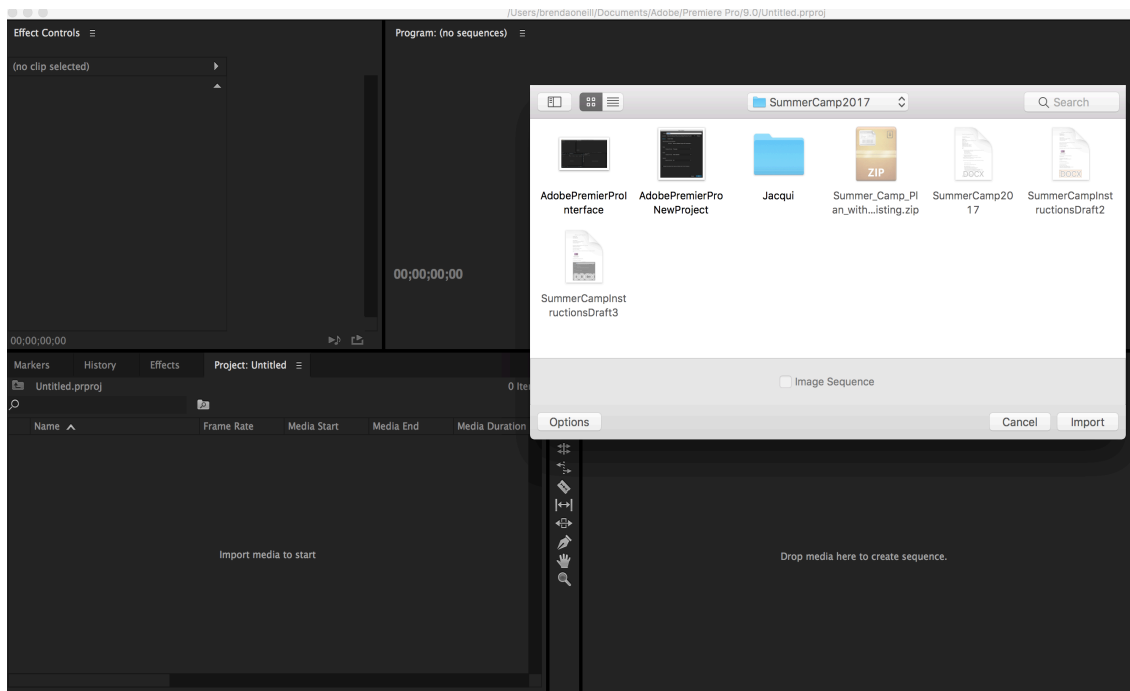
/Users/brendaoneill/Documents/Adobe/Premiere Pro/9.0/Untitled.prproj

Effect Controls ≡

(no clip selected)

00;00;00;00

Program: (no sequences) ≡

00;00;00;00

SummerCamp2017

Search

AdobePremierProInterface

AdobePremierProNewProject

Jacqui

ZIP

Summer_Camp_Plan_with...isting.zip

SummerCamp2017

DOCX

SummerCampInstructionsDraft2

DOCX

SummerCampInstructionsDraft3

Image Sequence

Options

Cancel

Import

Markers History Effects Project: Untitled ≡

Untitled.prproj

0 Ite

Name

Frame Rate

Media Start

Media End

Media Duration

Import media to start

Drop media here to create sequence.